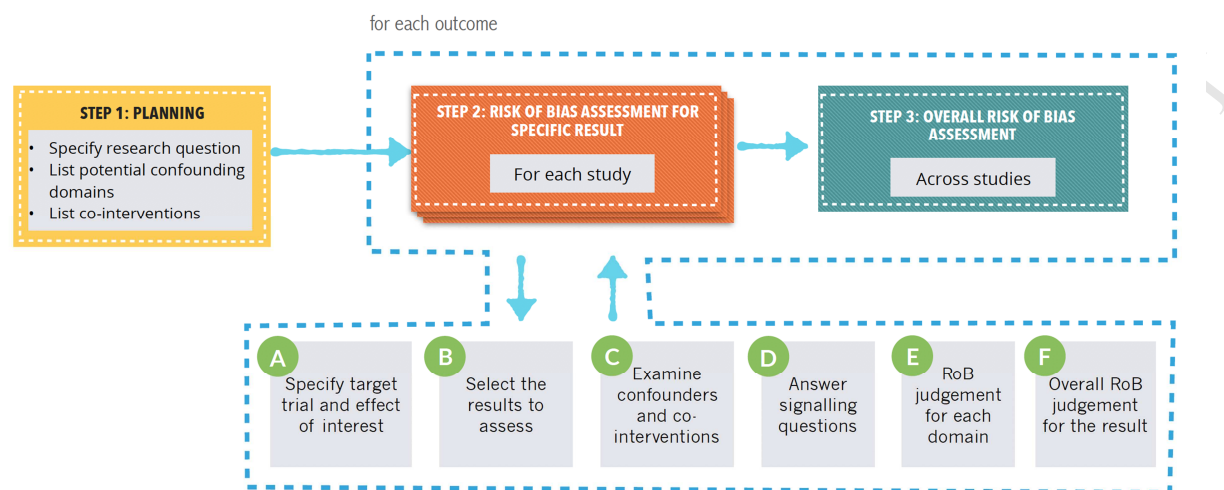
for each outcome

STEP 1: PLANNING

- Specify research question
- List potential confounding domains
- List co-interventions

STEP 2: RISK OF BIAS ASSESSMENT FOR SPECIFIC RESULT

For each study

STEP 3: OVERALL RISK OF BIAS ASSESSMENT

Across studies

A
Specify target trial and effect of interest

B
Select the results to assess

C
Examine confounders and co-interventions

D
Answer signalling questions

E
RoB judgement for each domain

F
Overall RoB judgement for the result